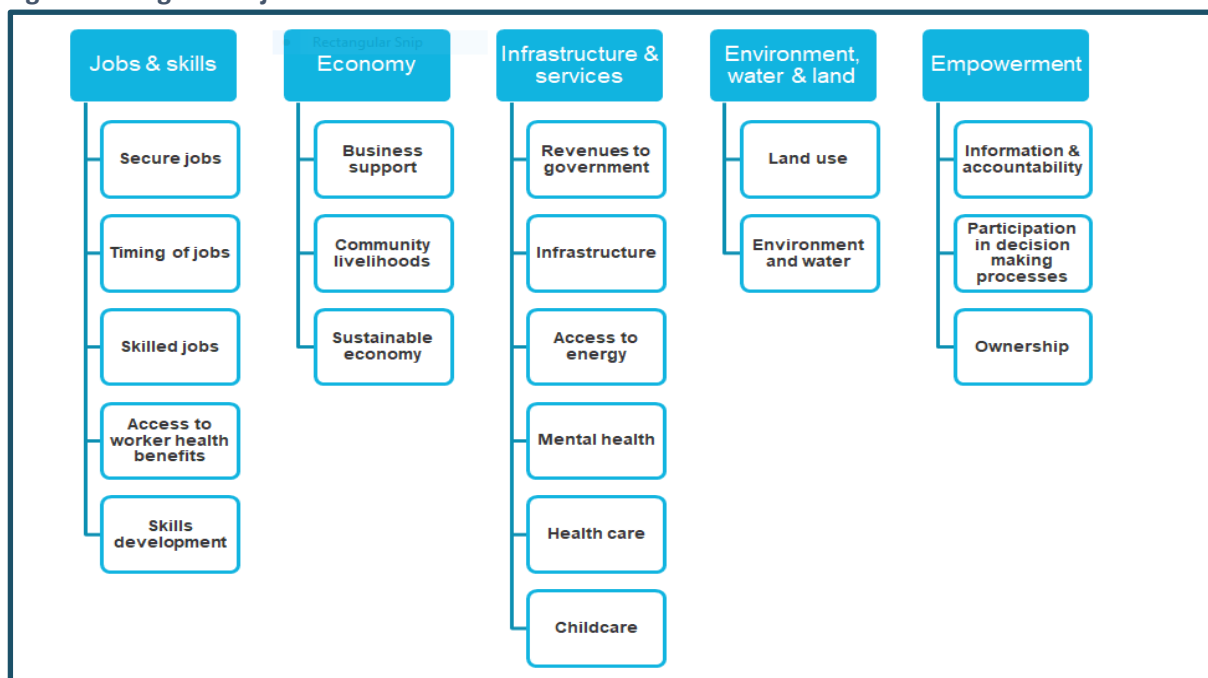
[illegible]

Jobs & skills

Secure jobs

Timing of jobs

Skilled jobs

Access to worker health benefits

Skills development

Rectangular Snip

Economy

Business support

Community livelihoods

Sustainable economy

Infrastructure & services

Revenues to government

Infrastructure

Access to energy

Mental health

Health care

Childcare

Environment, water & land

Land use

Environment and water

Empowerment

Information & accountability

Participation in decision making processes

Ownership